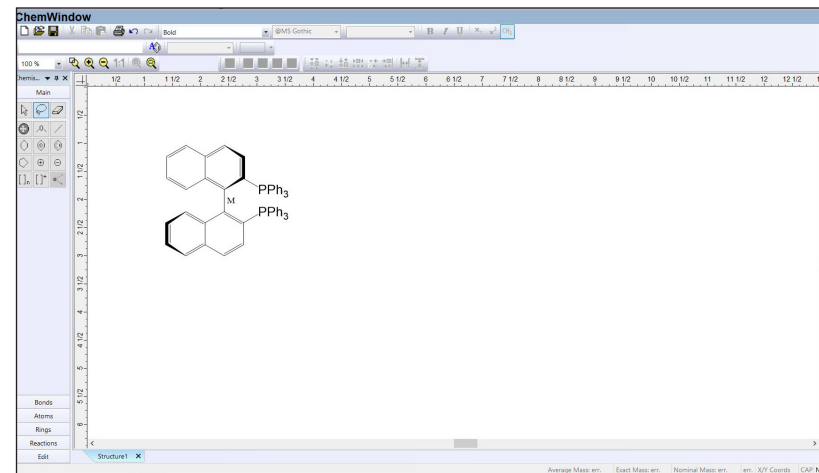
ChemWindow

Bold
@MS Gothic
B I U

100 %

Chems... ▾ ⊓ ✕
Main

1/2 1 1 1/2 2 2 1/2 3 3 1/2 4 4 1/2 5 5 1/2 6 6 1/2 7 7 1/2 8 8 1/2 9 9 1/2 10 10 1/2 11 11 1/2 12 12 1/2

1/2 1 1 1/2 2 2 1/2 3 3 1/2 4 4 1/2 5 5 1/2 6

PPh$_3$
M
PPh$_3$

Bonds
Atoms
Rings
Reactions
Edit

Structure1 ✕

Average Mass: err. Exact Mass: err. Nominal Mass: err. err. X/Y Coords CAP N